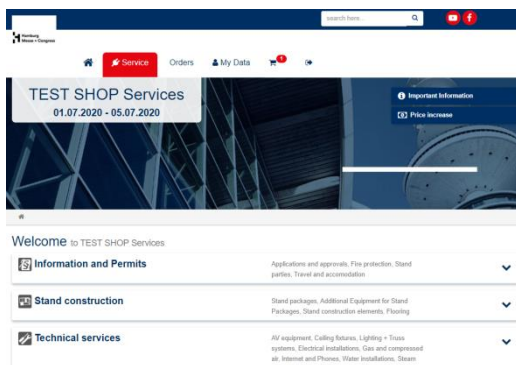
search here...

Hamburg Messe + Congress

Service Orders My Data 0

TEST SHOP Services
01.07.2020 - 05.07.2020

Important Information
Price increase

Welcome to TEST SHOP Services

Information and Permits
Applications and approvals, Fire protection, Stand parties, Travel and accomodation

Stand construction
Stand packages, Additional Equipment for Stand Packages, Stand construction elements, Flooring

Technical services
AV equipment, Ceiling fixtures, Lighting + Truss systems, Electrical installations, Gas and compressed air, Internet and Phones, Water Installations, Steam